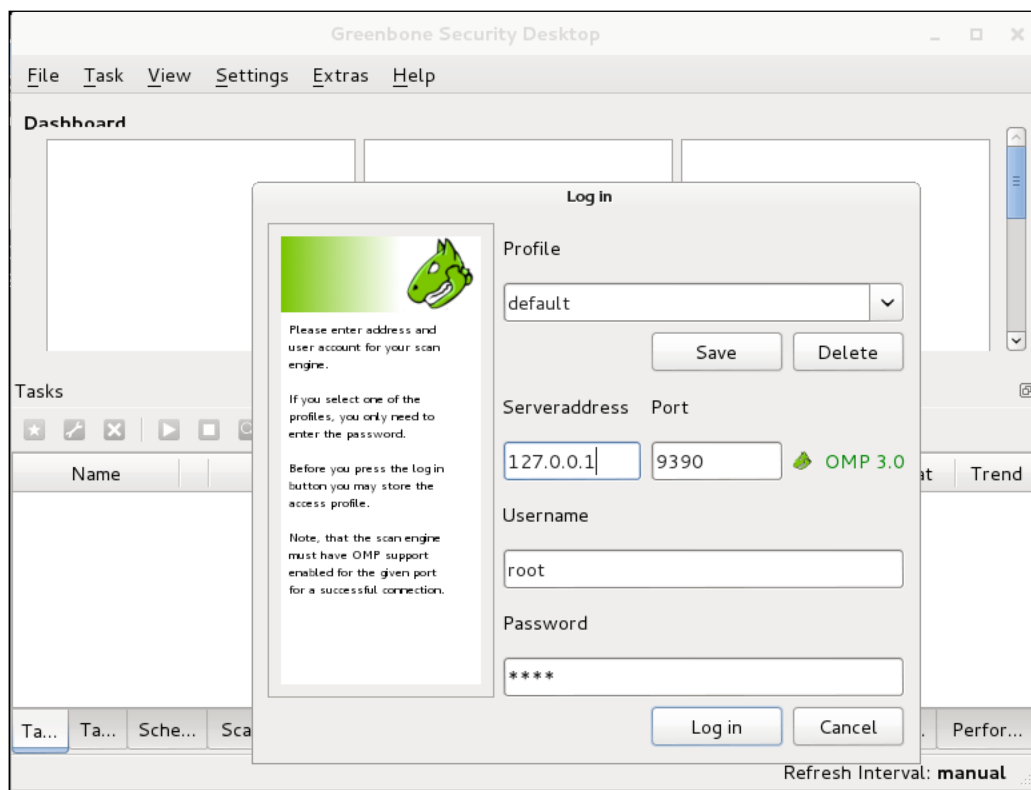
Greenbone Security Desktop

File Task View Settings Extras Help

Dashboard

Log in

Please enter address and user account for your scan engine.

If you select one of the profiles, you only need to enter the password.

Before you press the log in button you may store the access profile.

Note, that the scan engine must have OMP support enabled for the given port for a successful connection.

Profile

default

Save Delete

Serveraddress Port

127.0.0.1 9390 OMP 3.0

Username

root

Password

****

Log in Cancel

Tasks

Name

at Trend

Ta... Ta... Sche... Sca

. Perfor...

Refresh Interval: manual